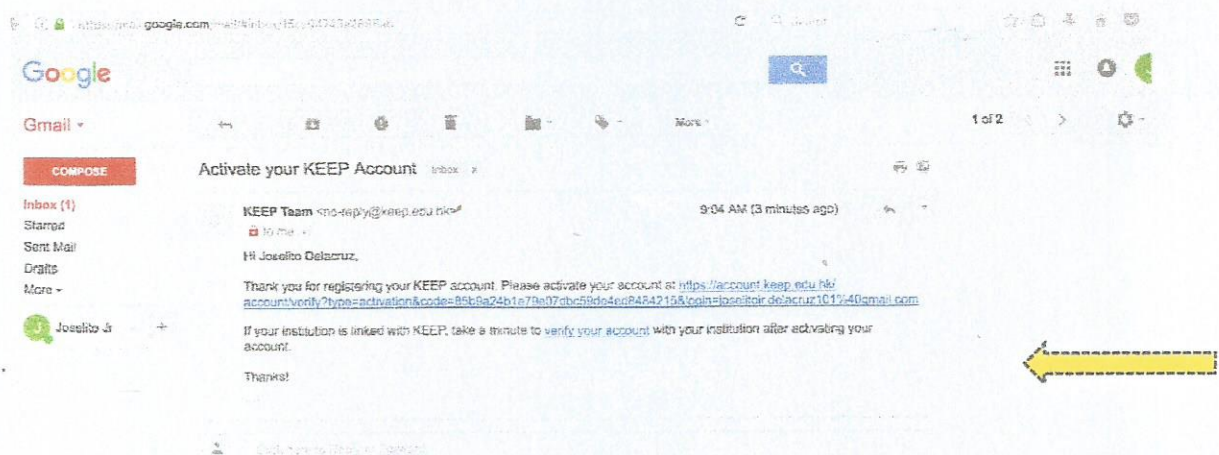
https://mail.google.com/mail/#inbox/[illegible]

Google

Gmail ▾

More ▾

1 of 2

COMPOSE

Inbox (1)
Starred
Sent Mail
Drafts
More ▾

Joselito Jr

Activate your KEEP Account Inbox x

KEEP Team <no-reply@keep.edu.hk>
to me

9:04 AM (3 minutes ago)

Hi Joselito Dalacruz,

Thank you for registering your KEEP account. Please activate your account at https://account.keep.edu.hk/account/verify?type=activation&code=85b8a24b1e79a07dbc59do4ed8484215&login=joselitoir.delacruz101%40gmail.com

If your institution is linked with KEEP, take a minute to verify your account with your institution after activating your account.

Thanks!

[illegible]